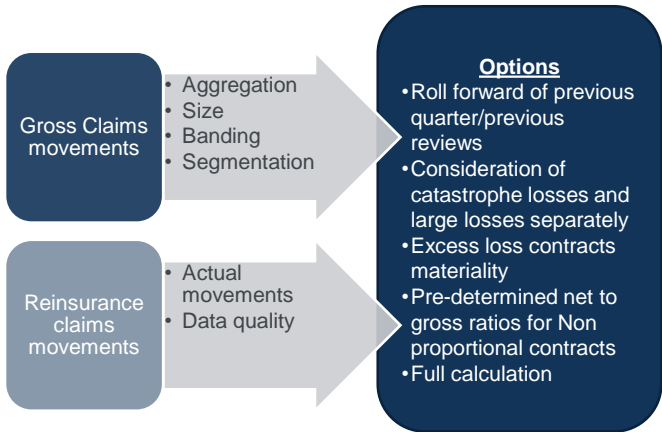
Gross Claims movements

• Aggregation
• Size
• Banding
• Segmentation

Reinsurance claims movements

• Actual movements
• Data quality

Options
• Roll forward of previous quarter/previous reviews
• Consideration of catastrophe losses and large losses separately
• Excess loss contracts materiality
• Pre-determined net to gross ratios for Non proportional contracts
• Full calculation